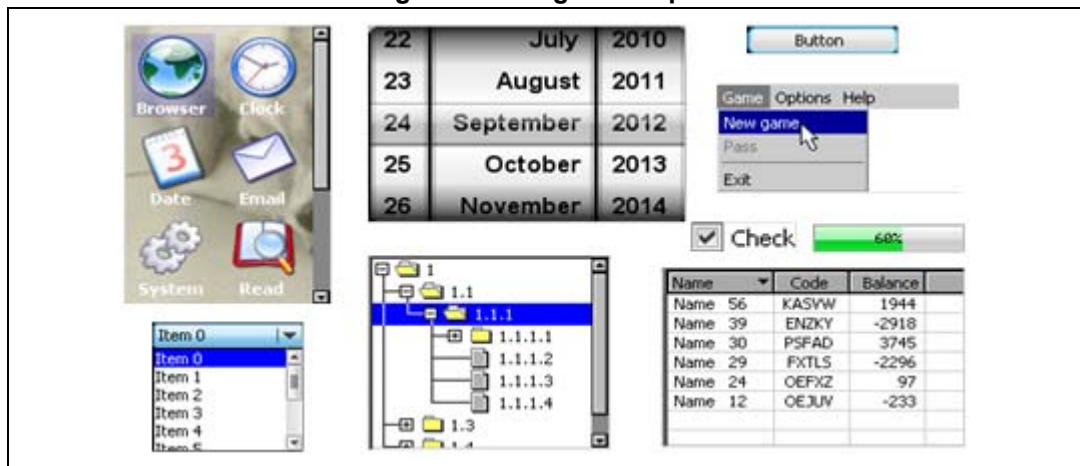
Browser
Clock
Date
Email
System
Read

| 22 | July | 2010 |
|---|---|---|
| 23 | August | 2011 |
| 24 | September | 2012 |
| 25 | October | 2013 |
| 26 | November | 2014 |

Button

Game Options Help
New game
Pass
Exit

Check
60%

Item 0
Item 0
Item 1
Item 2
Item 3
Item 4
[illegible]

1
1.1
1.1.1
1.1.1.1
1.1.1.2
1.1.1.3
1.1.1.4
1.3
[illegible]

| Name | Code | Balance |
|---|---|---|
| Name 56 | KASVW | 1944 |
| Name 39 | ENZKY | -2918 |
| Name 30 | PSFAD | 3745 |
| Name 29 | FXTLS | -2296 |
| Name 24 | OEFXZ | 97 |
| Name 12 | OEJUV | -233 |